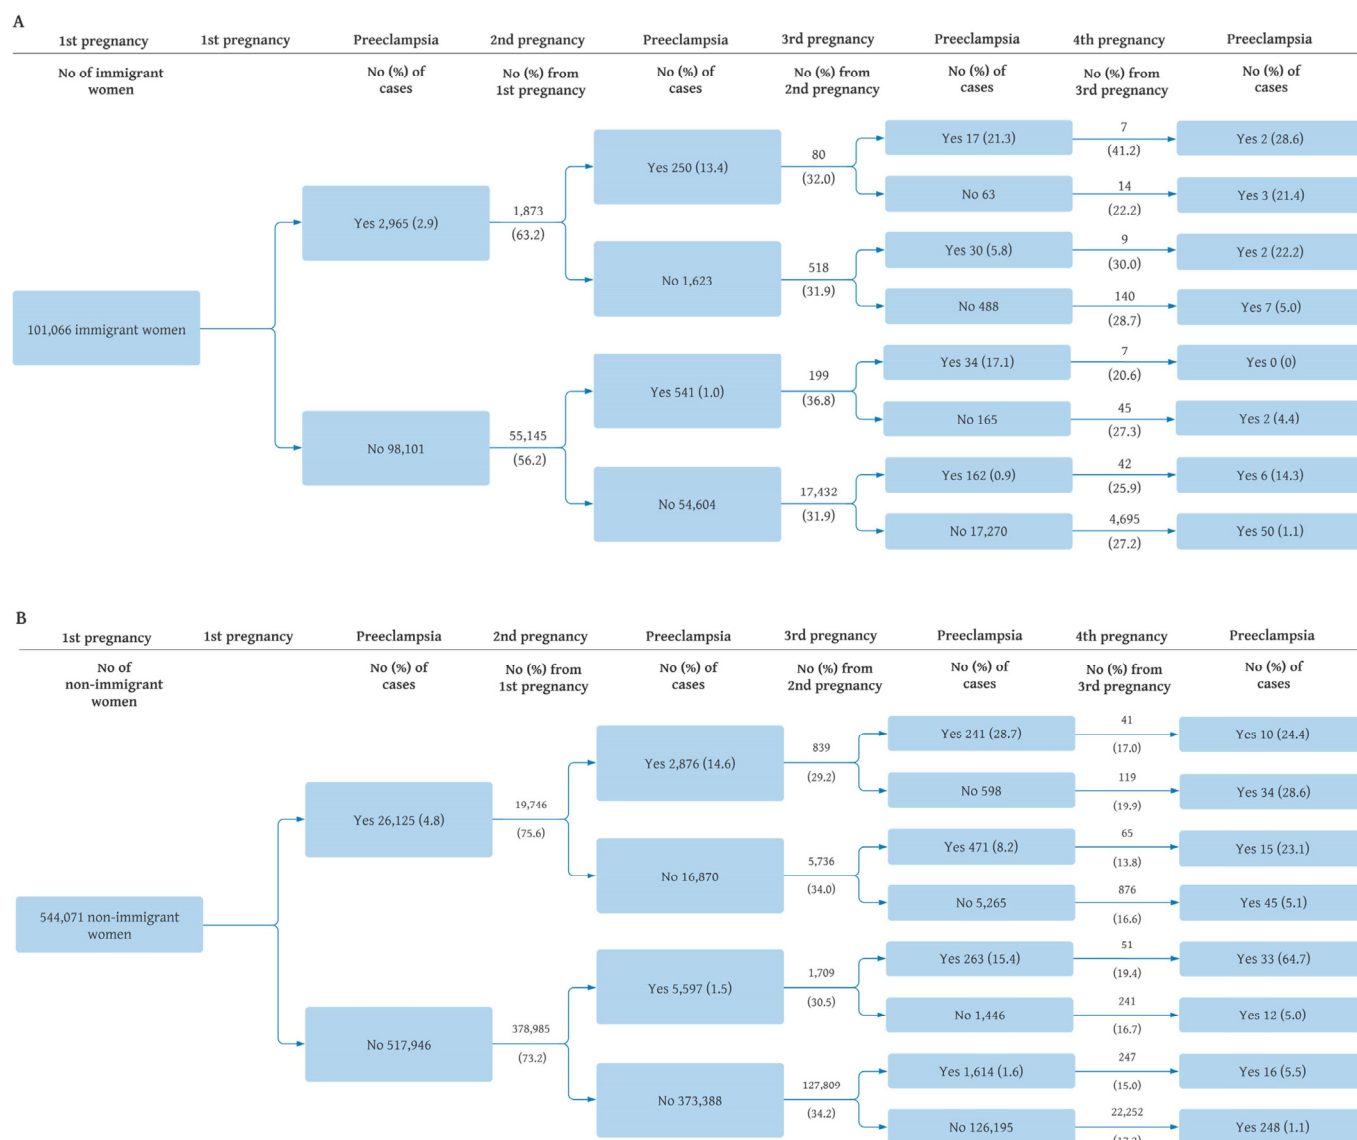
A

1st pregnancy | 1st pregnancy | Preeclampsia | 2nd pregnancy | Preeclampsia | 3rd pregnancy | Preeclampsia | 4th pregnancy | Preeclampsia

No of immigrant women | No (%) of cases | No (%) from 1st pregnancy | No (%) of cases | No (%) from 2nd pregnancy | No (%) of cases | No (%) from 3rd pregnancy | No (%) of cases

101,066 immigrant women

Yes 2,965 (2.9)
1,873 (63.2)
Yes 250 (13.4)
80 (32.0)
Yes 17 (21.3)
7 (41.2)
Yes 2 (28.6)
No 63
14 (22.2)
Yes 3 (21.4)
No 1,623
518 (31.9)
Yes 30 (5.8)
9 (30.0)
Yes 2 (22.2)
No 488
140 (28.7)
Yes 7 (5.0)

No 98,101
55,145 (56.2)
Yes 541 (1.0)
199 (36.8)
Yes 34 (17.1)
7 (20.6)
Yes 0 (0)
No 165
45 (27.3)
Yes 2 (4.4)
No 54,604
17,432 (31.9)
Yes 162 (0.9)
42 (25.9)
Yes 6 (14.3)
No 17,270
4,695 (27.2)
Yes 50 (1.1)

B

1st pregnancy | 1st pregnancy | Preeclampsia | 2nd pregnancy | Preeclampsia | 3rd pregnancy | Preeclampsia | 4th pregnancy | Preeclampsia

No of non-immigrant women | No (%) of cases | No (%) from 1st pregnancy | No (%) of cases | No (%) from 2nd pregnancy | No (%) of cases | No (%) from 3rd pregnancy | No (%) of cases

544,071 non-immigrant women

Yes 26,125 (4.8)
19,746 (75.6)
Yes 2,876 (14.6)
839 (29.2)
Yes 241 (28.7)
41 (17.0)
Yes 10 (24.4)
No 598
119 (19.9)
Yes 34 (28.6)
No 16,870
5,736 (34.0)
Yes 471 (8.2)
65 (13.8)
Yes 15 (23.1)
No 5,265
876 (16.6)
Yes 45 (5.1)

No 517,946
378,985 (73.2)
Yes 5,597 (1.5)
1,709 (30.5)
Yes 263 (15.4)
51 (19.4)
Yes 33 (64.7)
No 1,446
241 (16.7)
Yes 12 (5.0)
No 373,388
127,809 (34.2)
Yes 1,614 (1.6)
247 (15.0)
Yes 16 (5.5)
No 126,195
22,252 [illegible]
Yes 248 (1.1)